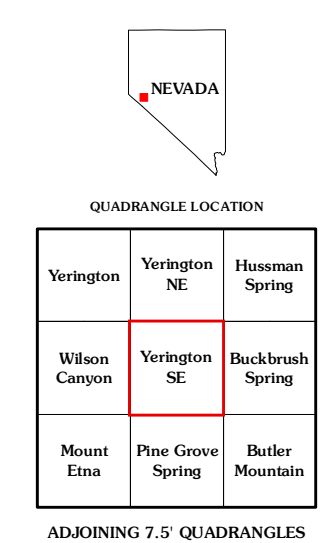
NEVADA

QUADRANGLE LOCATION

| Yerington | Yerington NE | Hussman Spring |
|---|---|---|
| Wilson Canyon | Yerington SE | Buckbrush Spring |
| Mount Etna | Pine Grove Spring | Butler Mountain |

ADJOINING 7.5' QUADRANGLES